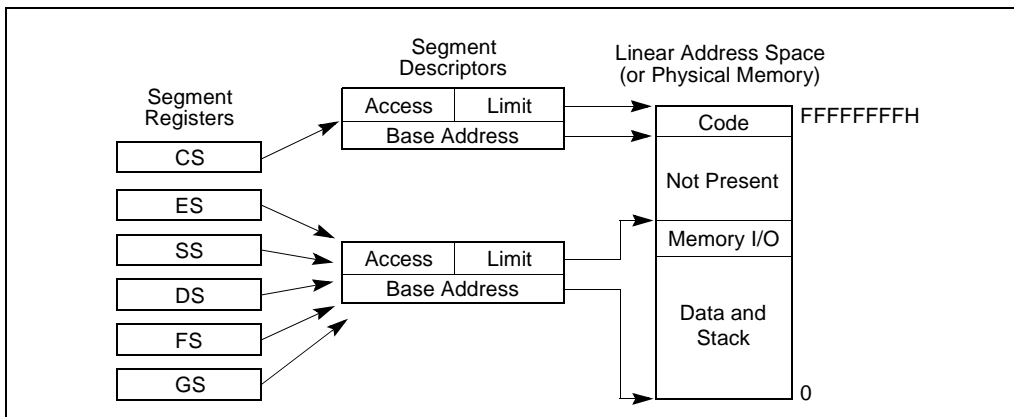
Segment Registers

CS

ES

SS

DS

FS

GS

Segment Descriptors

| Access | Limit |
|---|---|
| Base Address | |

| Access | Limit |
|---|---|
| Base Address | |

Linear Address Space (or Physical Memory)

Code

FFFFFFFFH

Not Present

Memory I/O

Data and Stack

0